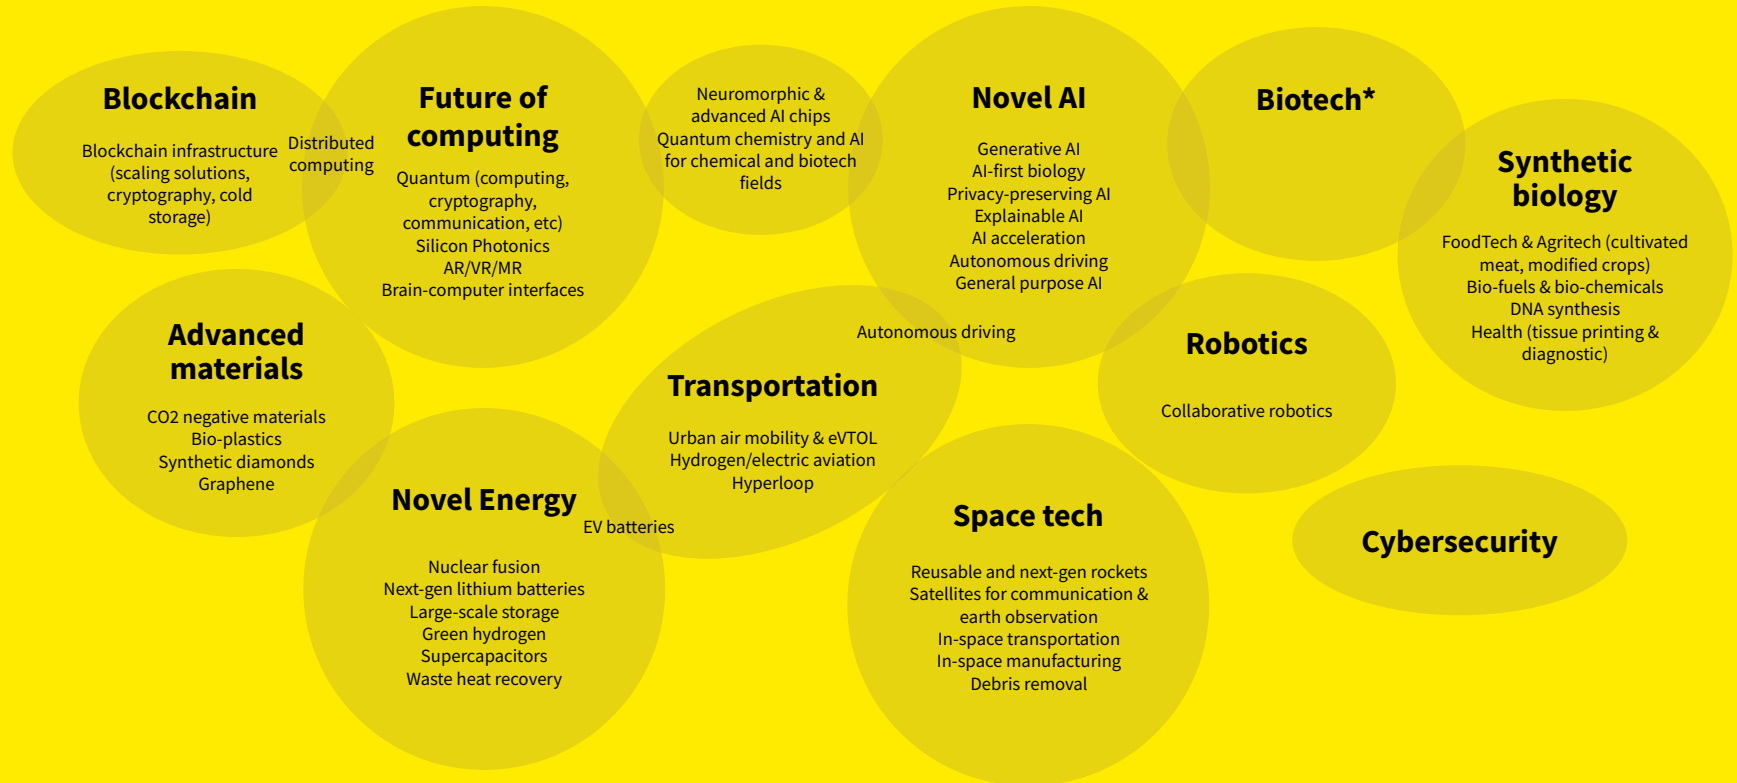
Blockchain

Blockchain infrastructure (scaling solutions, cryptography, cold storage)

Distributed computing

Future of computing

Quantum (computing, cryptography, communication, etc)
Silicon Photonics
AR/VR/MR
Brain-computer interfaces

Neuromorphic & advanced AI chips
Quantum chemistry and AI for chemical and biotech fields

Novel AI

Generative AI
AI-first biology
Privacy-preserving AI
Explainable AI
AI acceleration
Autonomous driving
General purpose AI

Biotech*

Synthetic biology

FoodTech & Agritech (cultivated meat, modified crops)
Bio-fuels & bio-chemicals
DNA synthesis
Health (tissue printing & diagnostic)

Advanced materials

CO2 negative materials
Bio-plastics
Synthetic diamonds
Graphene

Autonomous driving

Transportation

Urban air mobility & eVTOL
Hydrogen/electric aviation
Hyperloop

Robotics

Collaborative robotics

Novel Energy

EV batteries

Nuclear fusion
Next-gen lithium batteries
Large-scale storage
Green hydrogen
Supercapacitors
Waste heat recovery

Space tech

Reusable and next-gen rockets
Satellites for communication & earth observation
In-space transportation
In-space manufacturing
Debris removal

Cybersecurity